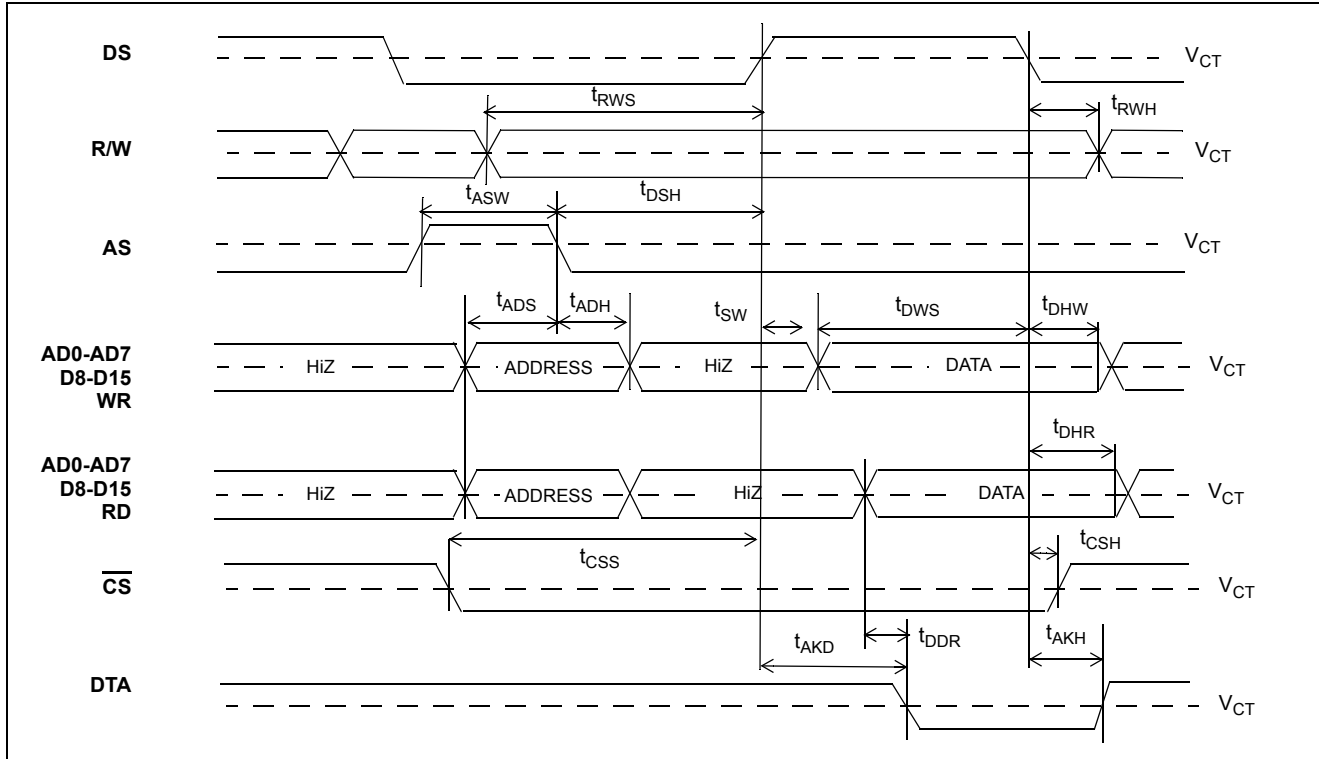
DS
$V_{CT}$
$t_{RWS}$
$t_{RWH}$
R/W
$V_{CT}$
$t_{ASW}$
$t_{DSH}$
AS
$V_{CT}$
$t_{ADS}$
$t_{ADH}$
$t_{SW}$
$t_{DWS}$
$t_{DHW}$
AD0-AD7
D8-D15
WR
HiZ
ADDRESS
HiZ
DATA
$V_{CT}$
$t_{DHR}$
AD0-AD7
D8-D15
RD
HiZ
ADDRESS
HiZ
DATA
$V_{CT}$
$t_{CSS}$
$t_{CSH}$
$\overline{CS}$
$V_{CT}$
$t_{AKD}$
$t_{DDR}$
$t_{AKH}$
DTA
$V_{CT}$